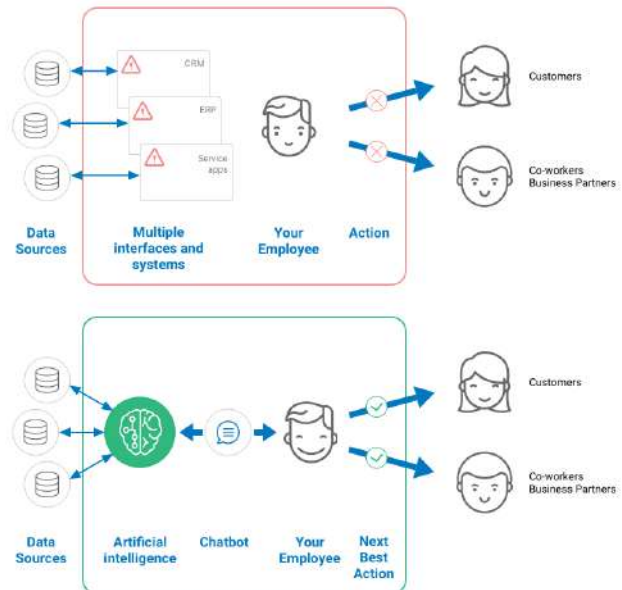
CRM

ERP

Service apps

Customers

Co-workers
Business Partners

Data Sources

Multiple interfaces and systems

Your Employee

Action

Customers

Co-workers
Business Partners

Data Sources

Artificial intelligence

Chatbot

Your Employee

Next Best Action